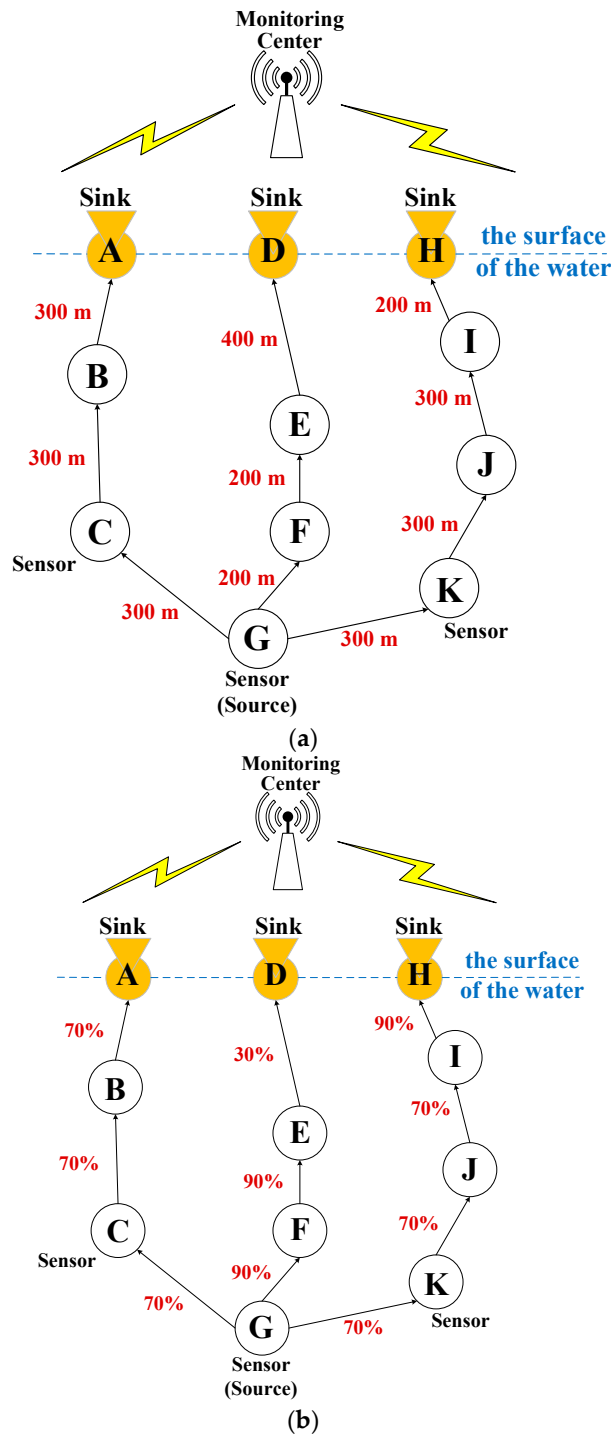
Monitoring Center

Sink
A

Sink
D

Sink
H

the surface of the water

300 m
B
300 m
C
Sensor
400 m
E
200 m
F
200 m
300 m
G
Sensor (Source)
200 m
I
300 m
J
300 m
K
Sensor
300 m

(a)

Monitoring Center

Sink
A

Sink
D

Sink
H

the surface of the water

70%
B
70%
C
Sensor
30%
E
90%
F
90%
70%
G
Sensor (Source)
90%
I
70%
J
70%
K
Sensor
70%

(b)